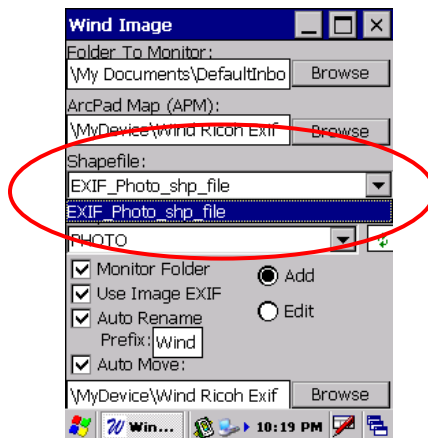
Wind Image

Folder To Monitor:

\My Documents\DefaultInbo

Browse

ArcPad Map (APM):

\MyDevice\Wind Ricon Exif

Browse

Shapefile:

EXIF_Photo_shp_file

EXIF_Photo_shp_file

PHOTO

Monitor Folder

Use Image EXIF

Auto Rename

Prefix: Wind

Auto Move:

Add

Edit

\MyDevice\Wind Ricoh Exif

Browse

Win...

10:19 PM